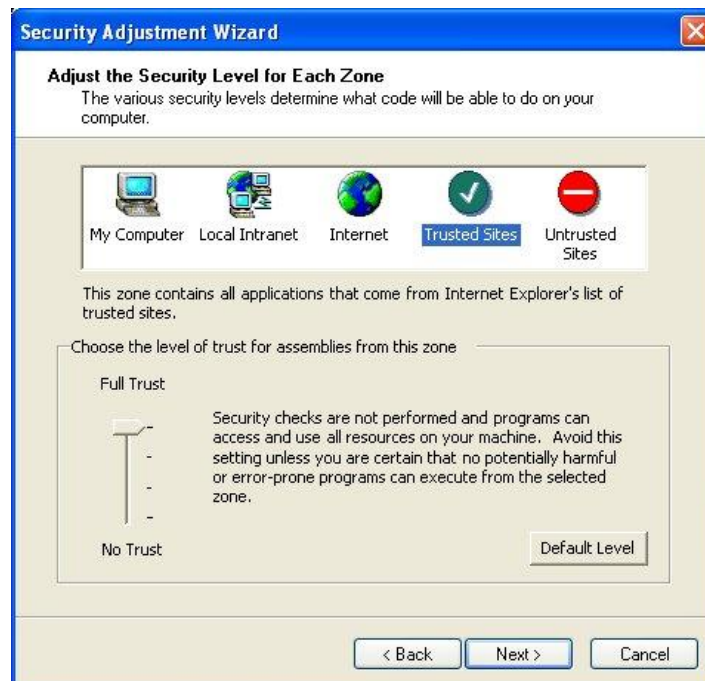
Security Adjustment Wizard

Adjust the Security Level for Each Zone
The various security levels determine what code will be able to do on your computer.

My Computer
Local Intranet
Internet
Trusted Sites
Untrusted Sites

This zone contains all applications that come from Internet Explorer's list of trusted sites.

Choose the level of trust for assemblies from this zone

Full Trust

Security checks are not performed and programs can access and use all resources on your machine. Avoid this setting unless you are certain that no potentially harmful or error-prone programs can execute from the selected zone.

No Trust

Default Level

< Back
Next >
Cancel